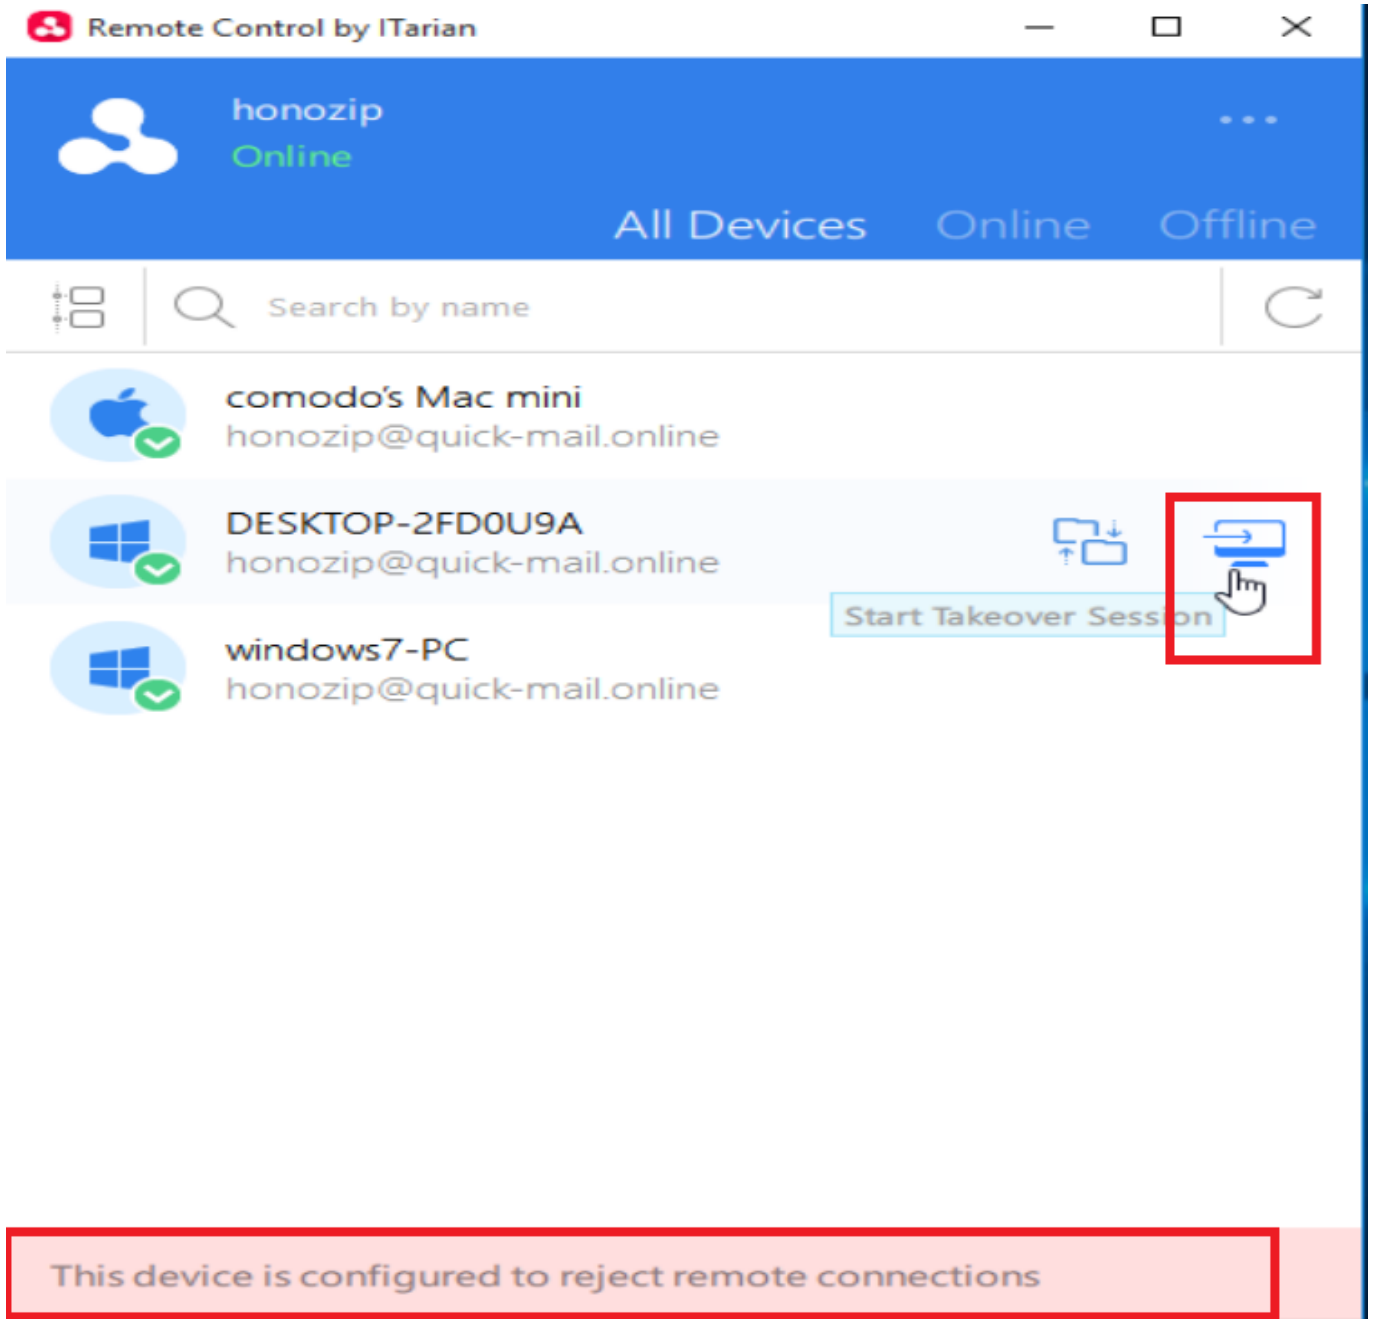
Remote Control by ITarian

honozip
Online

•••

All Devices Online Offline

Search by name

comodo's Mac mini
honozip@quick-mail.online

DESKTOP-2FD0U9A
honozip@quick-mail.online

Start Takeover Session

windows7-PC
honozip@quick-mail.online

This device is configured to reject remote connections